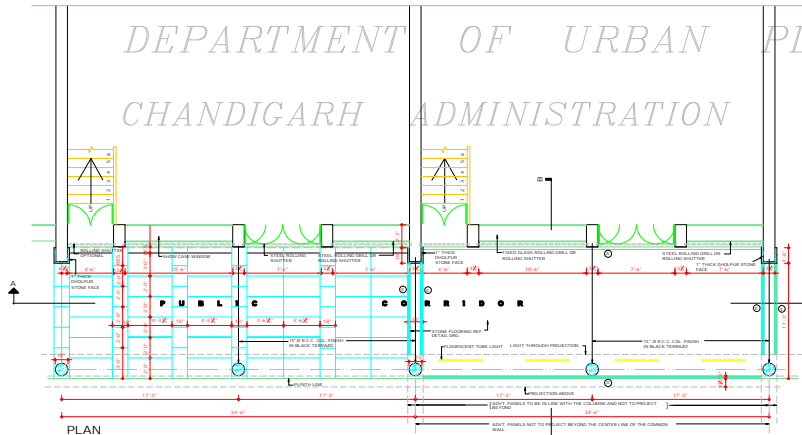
DEPARTMENT OF URBAN P

CHANDIGARH ADMINISTRATION

ROLLING SHUTTER OPTIONAL

SHOW CASE WINDOW

STEEL ROLLING SHUTTER

STEEL ROLLING DRILL OR ROLLING SHUTTER

1" THICK DHOLPUR STONE FACE

FIXED GLASS ROLLING DRILL OR ROLLING SHUTTER

STEEL ROLLING DRILL OR ROLLING SHUTTER

1" THICK DHOLPUR STONE FACE

A

1" THICK DHOLPUR STONE FACE

6'-6"

12'-6"

7'-6"

7'-6"

6'-6"

10'-6"

7'-6"

7'-6"

P U B L I C

C O R R I D O R

STONE FLOORING REF DETAIL DRG

FLOURESCENT TUBE LIGHT

LIGHT THROUGH PROJECTION

15" Ø R.C.C. COL. FINISH IN BLACK TERRAZO

15" Ø R.C.C. COL. FINISH IN BLACK TERRAZO

PLINTH LINE

PROJECTION ABOVE

17'-3"

17'-3"

17'-3"

17'-3"

34'-6"

34'-6"

ADVT. PANELS TO BE IN LINE WITH THE COLUMNS AND NOT TO PROJECT BEYOND

ADVT. PANELS NOT TO PROJECT BEYOND THE CENTER LINE OF THE COMMON WALL

PLAN